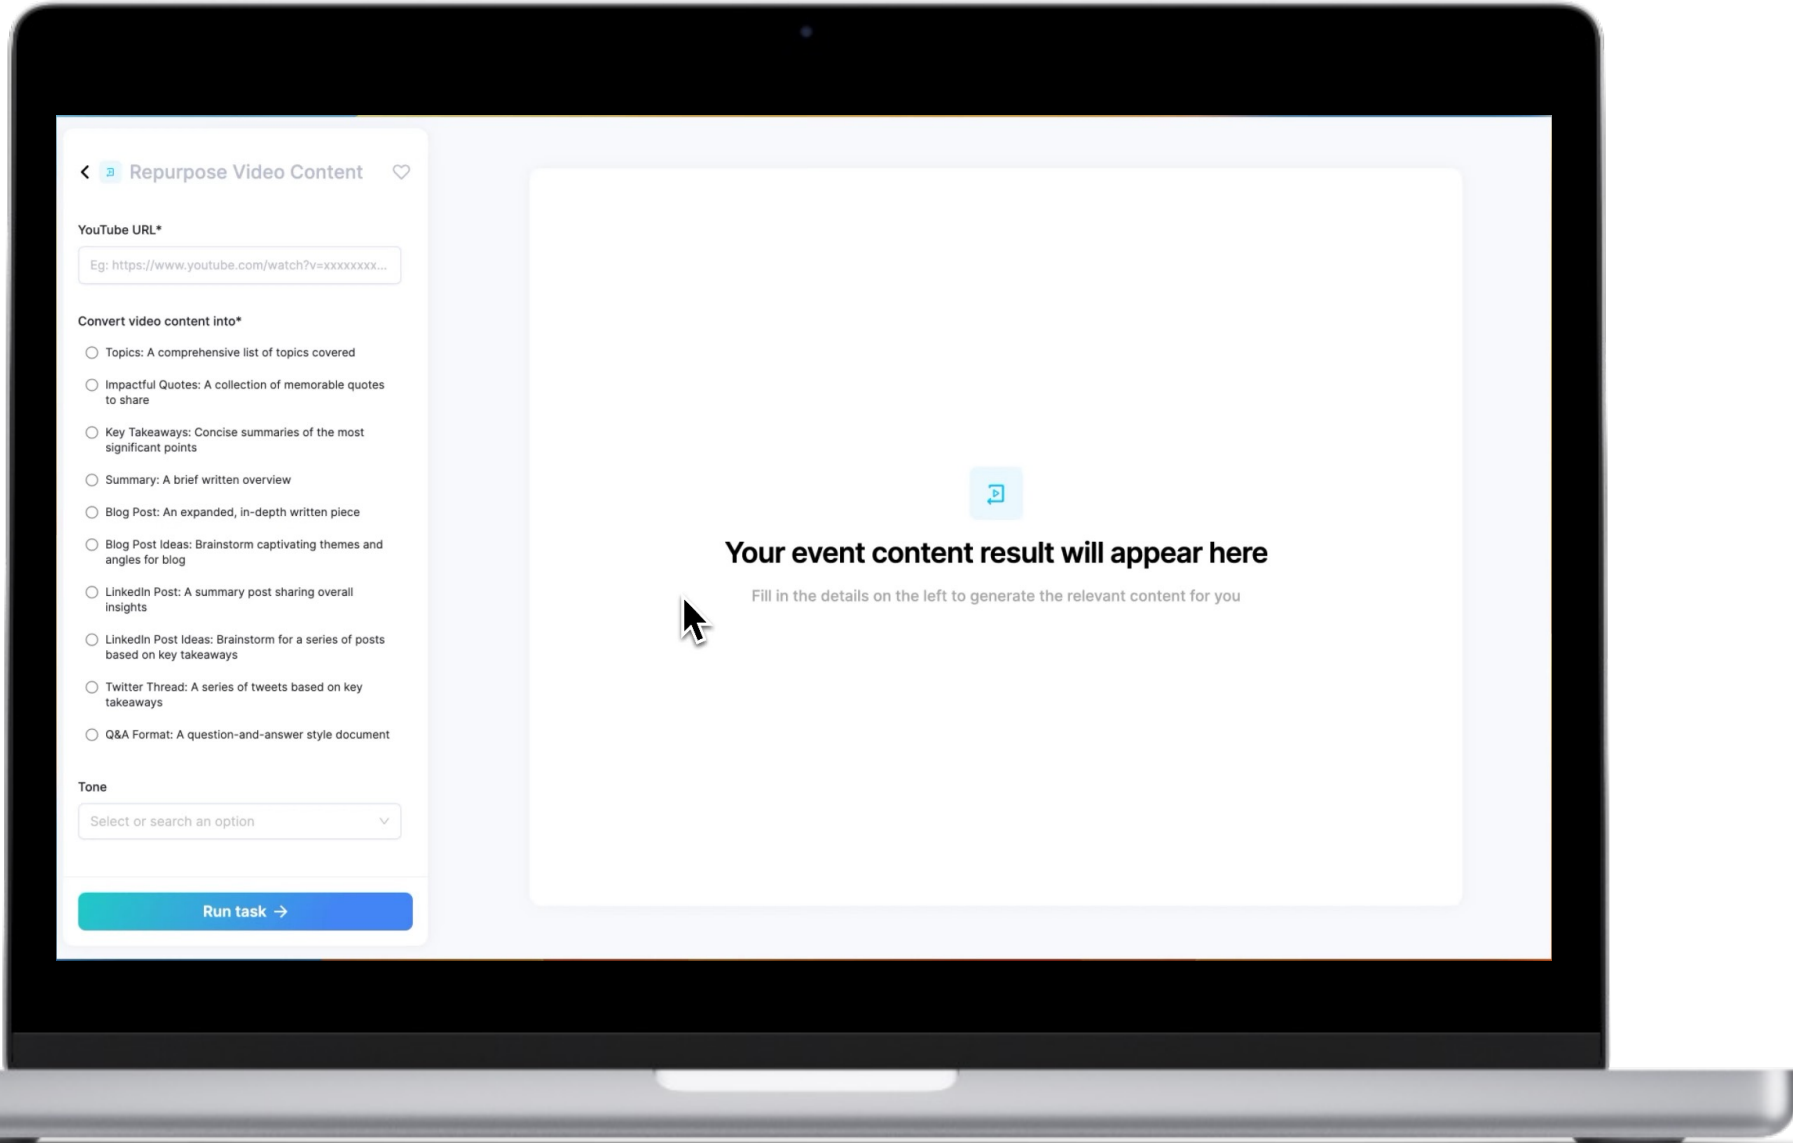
Repurpose Video Content

YouTube URL*

Eg: https://www.youtube.com/watch?v=xxxxxxxx...

Convert video content into*

Topics: A comprehensive list of topics covered

Impactful Quotes: A collection of memorable quotes to share

Key Takeaways: Concise summaries of the most significant points

Summary: A brief written overview

Blog Post: An expanded, in-depth written piece

Blog Post Ideas: Brainstorm captivating themes and angles for blog

LinkedIn Post: A summary post sharing overall insights

LinkedIn Post Ideas: Brainstorm for a series of posts based on key takeaways

Twitter Thread: A series of tweets based on key takeaways

Q&A Format: A question-and-answer style document

Tone

Select or search an option

Run task →

Your event content result will appear here

Fill in the details on the left to generate the relevant content for you